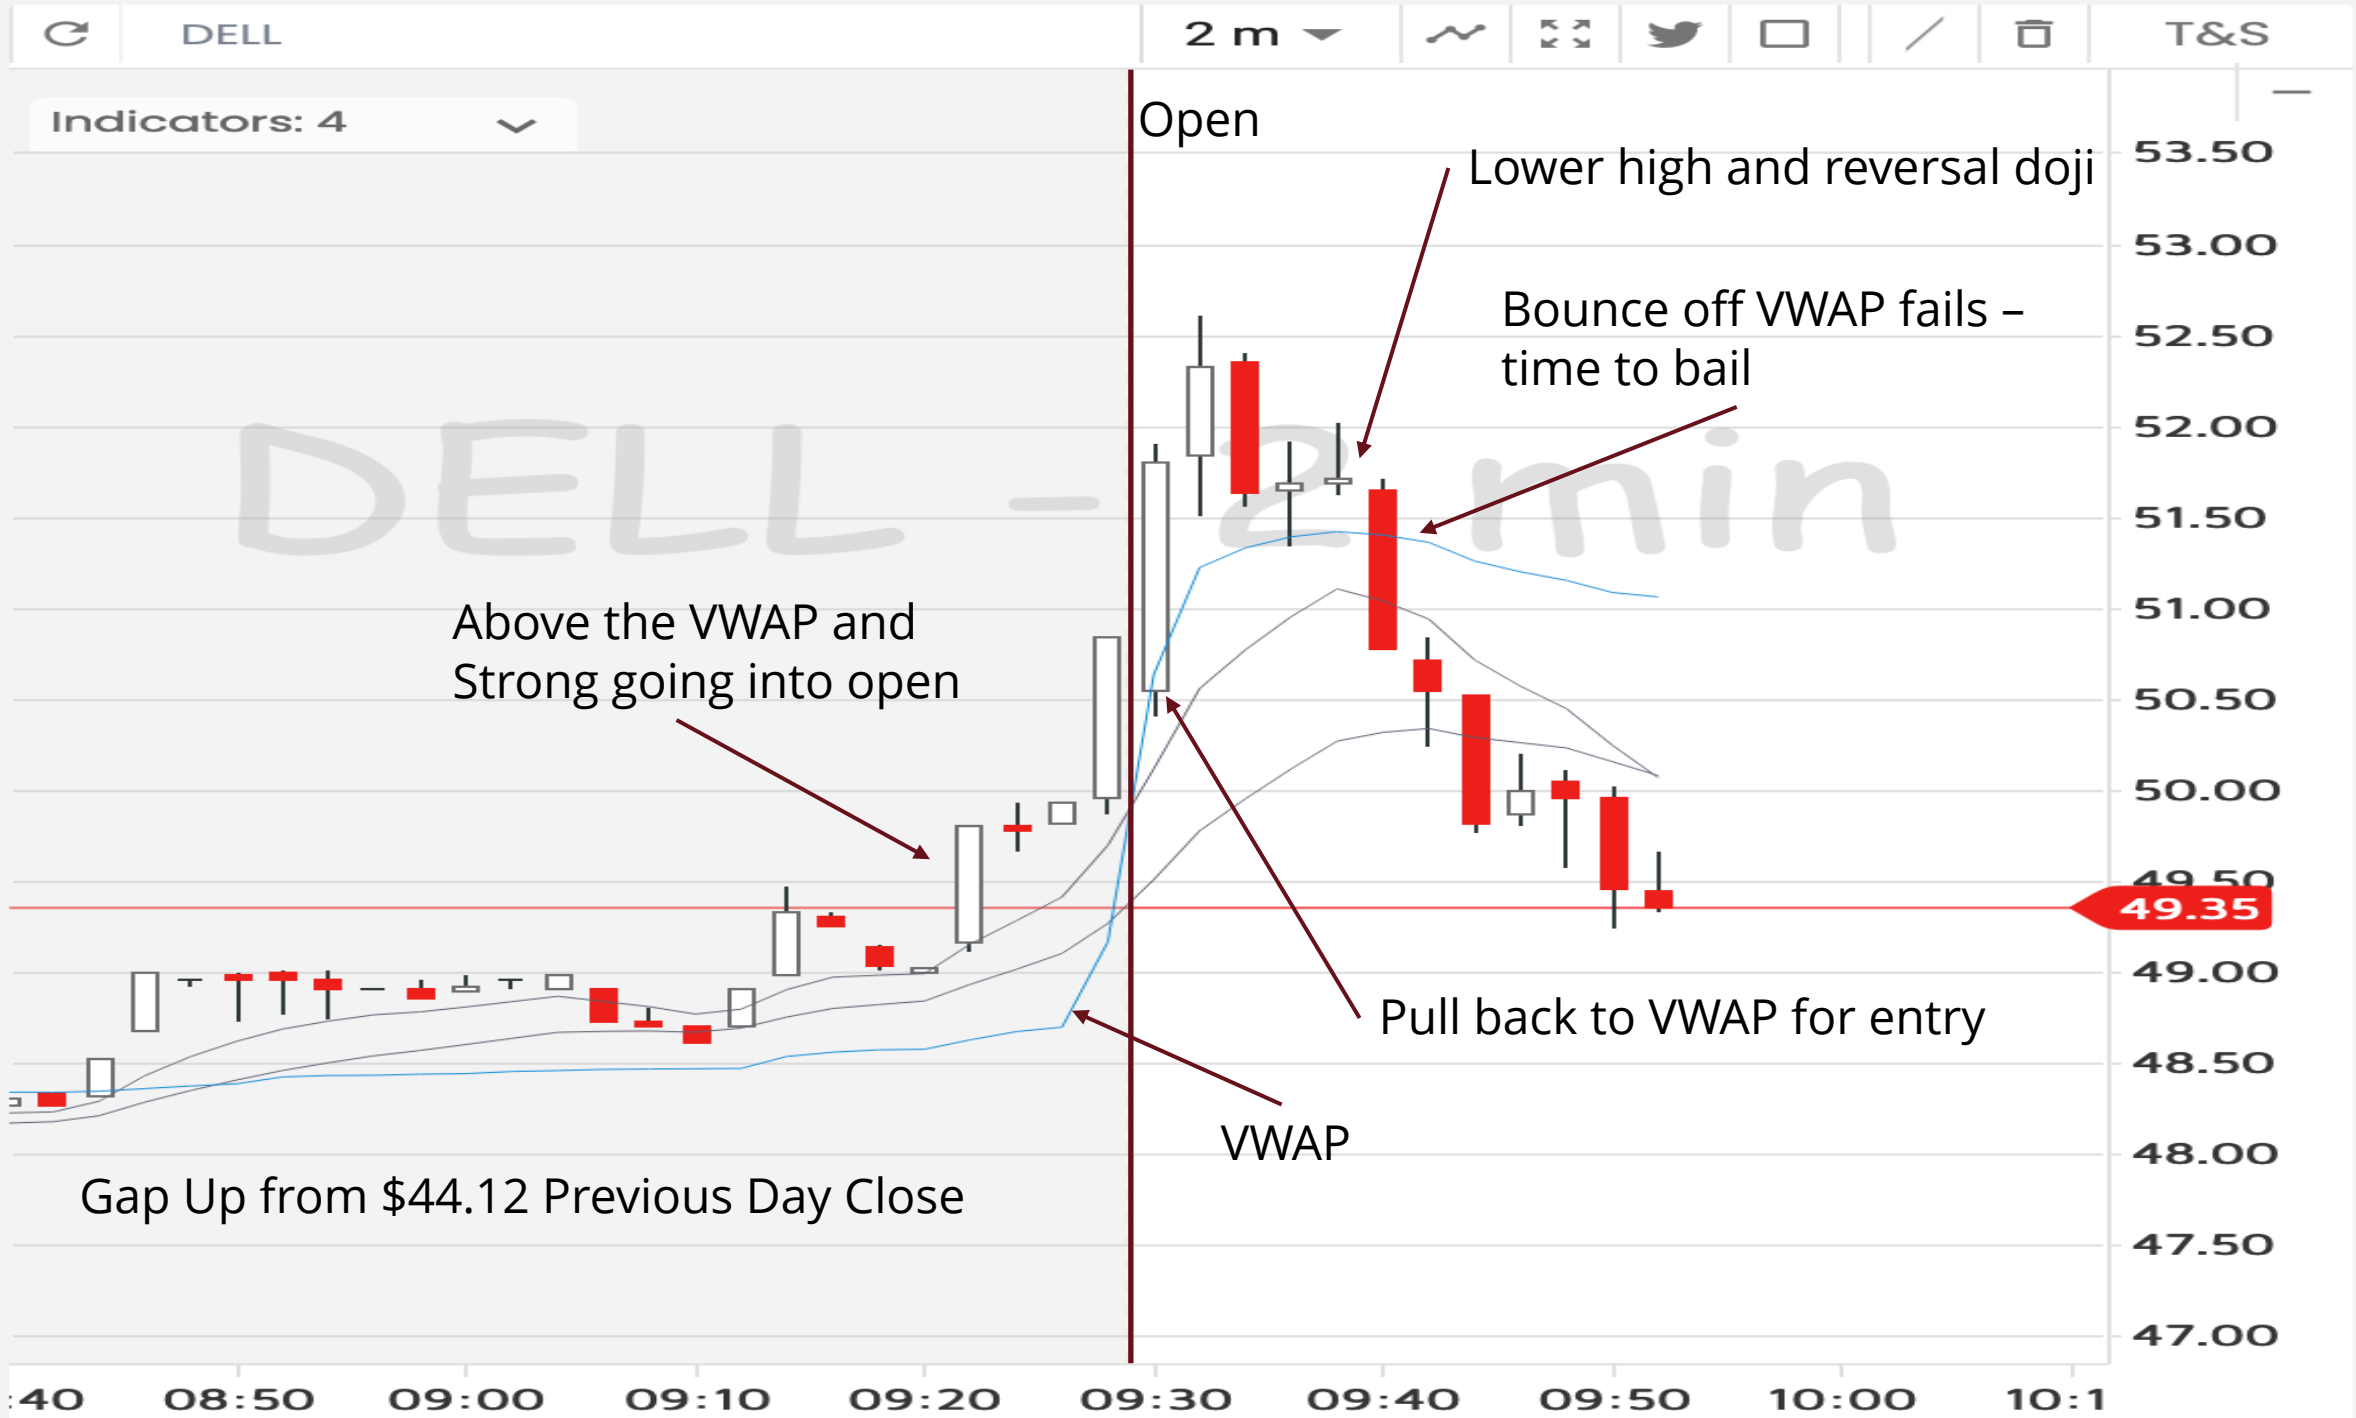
DELL 2 m T&S

Indicators: 4

DELL - 2 min

Open

Lower high and reversal doji

Bounce off VWAP fails – time to bail

Above the VWAP and Strong going into open

Pull back to VWAP for entry

VWAP

Gap Up from $44.12 Previous Day Close

53.50
53.00
52.50
52.00
51.50
51.00
50.50
50.00
49.50
49.35
49.00
48.50
48.00
47.50
47.00

:40 08:50 09:00 09:10 09:20 09:30 09:40 09:50 10:00 10:1